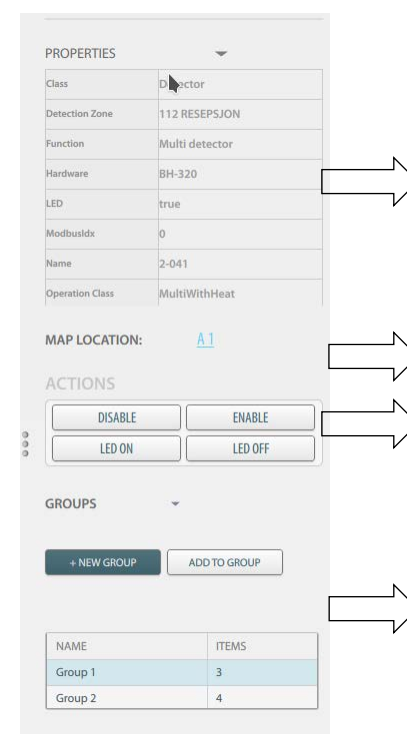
PROPERTIES

| Class | Detector |
|---|---|
| Detection Zone | 112 RESEPSJON |
| Function | Multi detector |
| Hardware | BH-320 |
| LED | true |
| ModbusIdx | 0 |
| Name | 2-041 |
| Operation Class | MultiWithHeat |

MAP LOCATION: A 1

ACTIONS

DISABLE ENABLE
LED ON LED OFF

GROUPS

+ NEW GROUP ADD TO GROUP

| NAME | ITEMS |
|---|---|
| Group 1 | 3 |
| Group 2 | 4 |